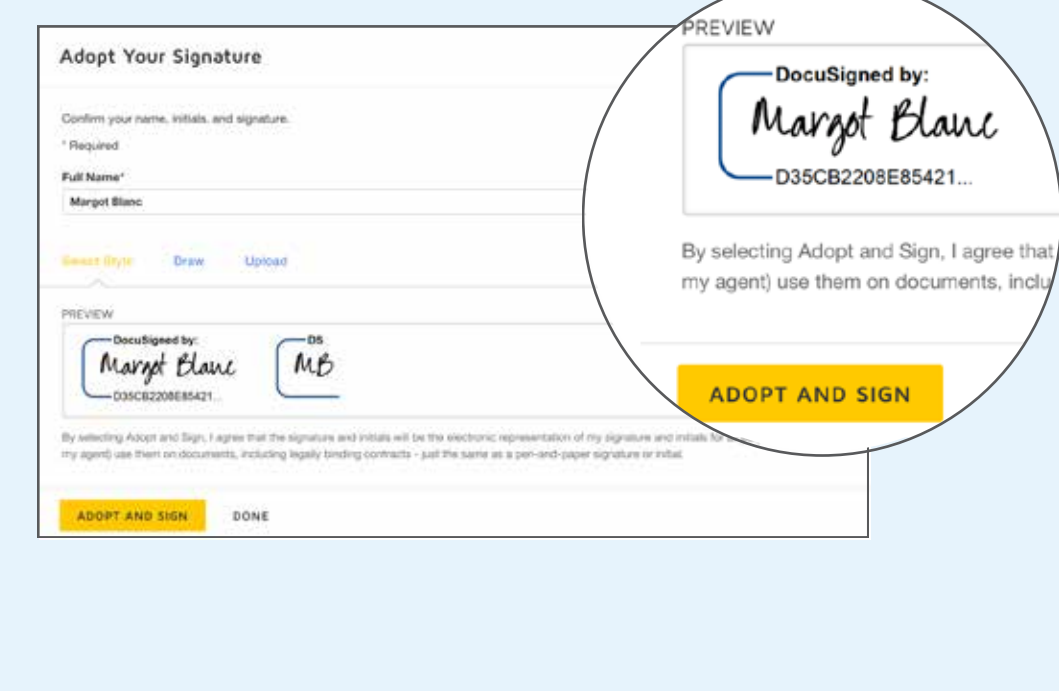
Adopt Your Signature

Confirm your name, initials, and signature.

* Required

Full Name*

Margot Blanc

Select Style Draw Upload

PREVIEW

DocuSigned by:
Margot Blanc
D35CB2208E85421...

DS
MB

By selecting Adopt and Sign, I agree that the signature and initials will be the electronic representation of my signature and initials for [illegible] my agent) use them on documents, including legally binding contracts - just the same as a pen-and-paper signature or initial.

ADOPT AND SIGN DONE

PREVIEW

DocuSigned by:
Margot Blanc
D35CB2208E85421...

By selecting Adopt and Sign, I agree that
my agent) use them on documents, inclu

ADOPT AND SIGN